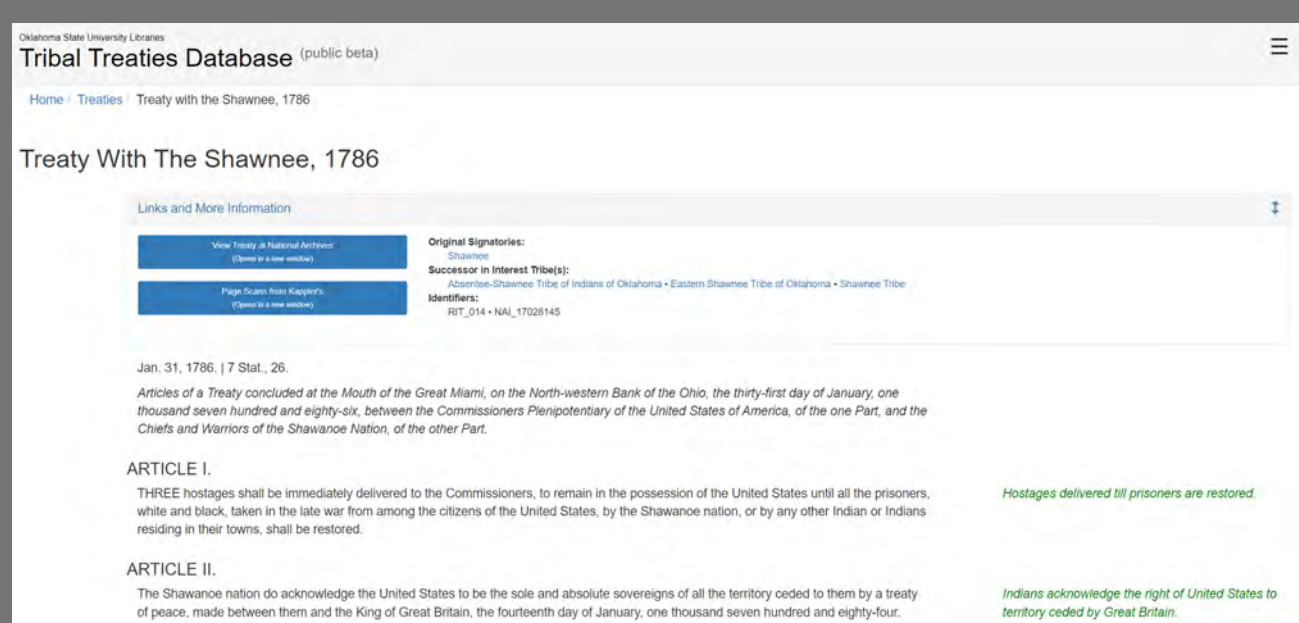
Oklahoma State University Libraries
Tribal Treaties Database (public beta)

☰

Home / Treaties / Treaty with the Shawnee, 1786

Treaty With The Shawnee, 1786

Links and More Information

View Treaty at National Archives
(Opens in a new window)

Page Scans from Kappler's
(Opens in a new window)

Original Signatories:
Shawnee
Successor in Interest Tribe(s):
Absentee-Shawnee Tribe of Indians of Oklahoma • Eastern Shawnee Tribe of Oklahoma • Shawnee Tribe
Identifiers:
RIT_014 • NAI_17028145

Jan. 31, 1786. | 7 Stat., 26.

Articles of a Treaty concluded at the Mouth of the Great Miami, on the North-western Bank of the Ohio, the thirty-first day of January, one thousand seven hundred and eighty-six, between the Commissioners Plenipotentiary of the United States of America, of the one Part, and the Chiefs and Warriors of the Shawanoe Nation, of the other Part.

ARTICLE I.

THREE hostages shall be immediately delivered to the Commissioners, to remain in the possession of the United States until all the prisoners, white and black, taken in the late war from among the citizens of the United States, by the Shawanoe nation, or by any other Indian or Indians residing in their towns, shall be restored.

Hostages delivered till prisoners are restored.

ARTICLE II.

The Shawanoe nation do acknowledge the United States to be the sole and absolute sovereigns of all the territory ceded to them by a treaty of peace, made between them and the King of Great Britain, the fourteenth day of January, one thousand seven hundred and eighty-four.

Indians acknowledge the right of United States to territory ceded by Great Britain.